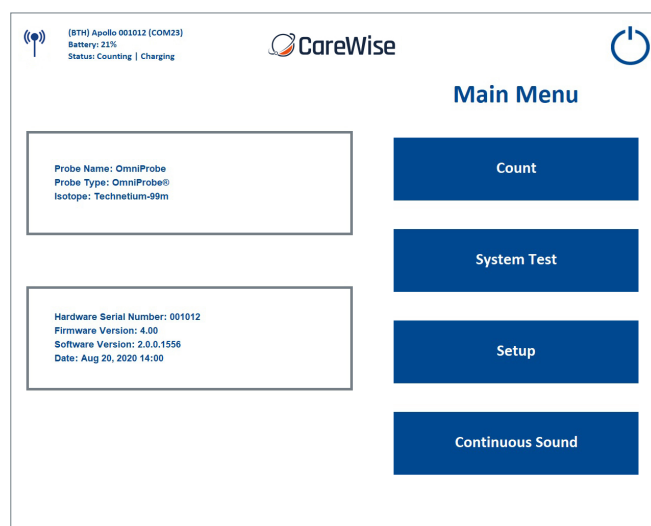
(BTH) Apollo 001012 (COM23)
Battery: 21%
Status: Counting | Charging

CareWise

Main Menu

Probe Name: OmniProbe
Probe Type: OmniProbe®
Isotope: Technetium-99m

Count

System Test

Hardware Serial Number: 001012
Firmware Version: 4.00
Software Version: 2.0.0.1556
Date: Aug 20, 2020 14:00

Setup

Continuous Sound